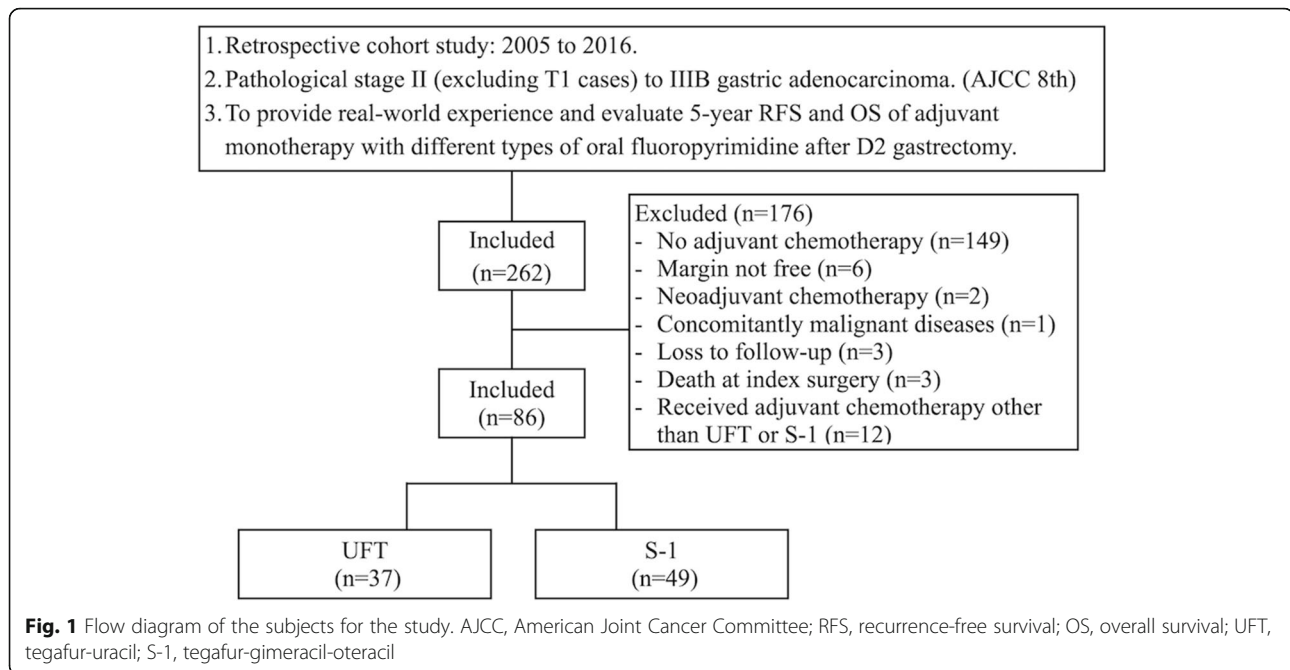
1. Retrospective cohort study: 2005 to 2016.
2. Pathological stage II (excluding T1 cases) to IIIB gastric adenocarcinoma. (AJCC 8th)
3. To provide real-world experience and evaluate 5-year RFS and OS of adjuvant monotherapy with different types of oral fluoropyrimidine after D2 gastrectomy.

Included (n=262)

Excluded (n=176)
- No adjuvant chemotherapy (n=149)
- Margin not free (n=6)
- Neoadjuvant chemotherapy (n=2)
- Concomitantly malignant diseases (n=1)
- Loss to follow-up (n=3)
- Death at index surgery (n=3)
- Received adjuvant chemotherapy other than UFT or S-1 (n=12)

Included (n=86)

UFT (n=37)

S-1 (n=49)

**Fig. 1** Flow diagram of the subjects for the study. AJCC, American Joint Cancer Committee; RFS, recurrence-free survival; OS, overall survival; UFT, tegafur-uracil; S-1, tegafur-gimeracil-oteracil